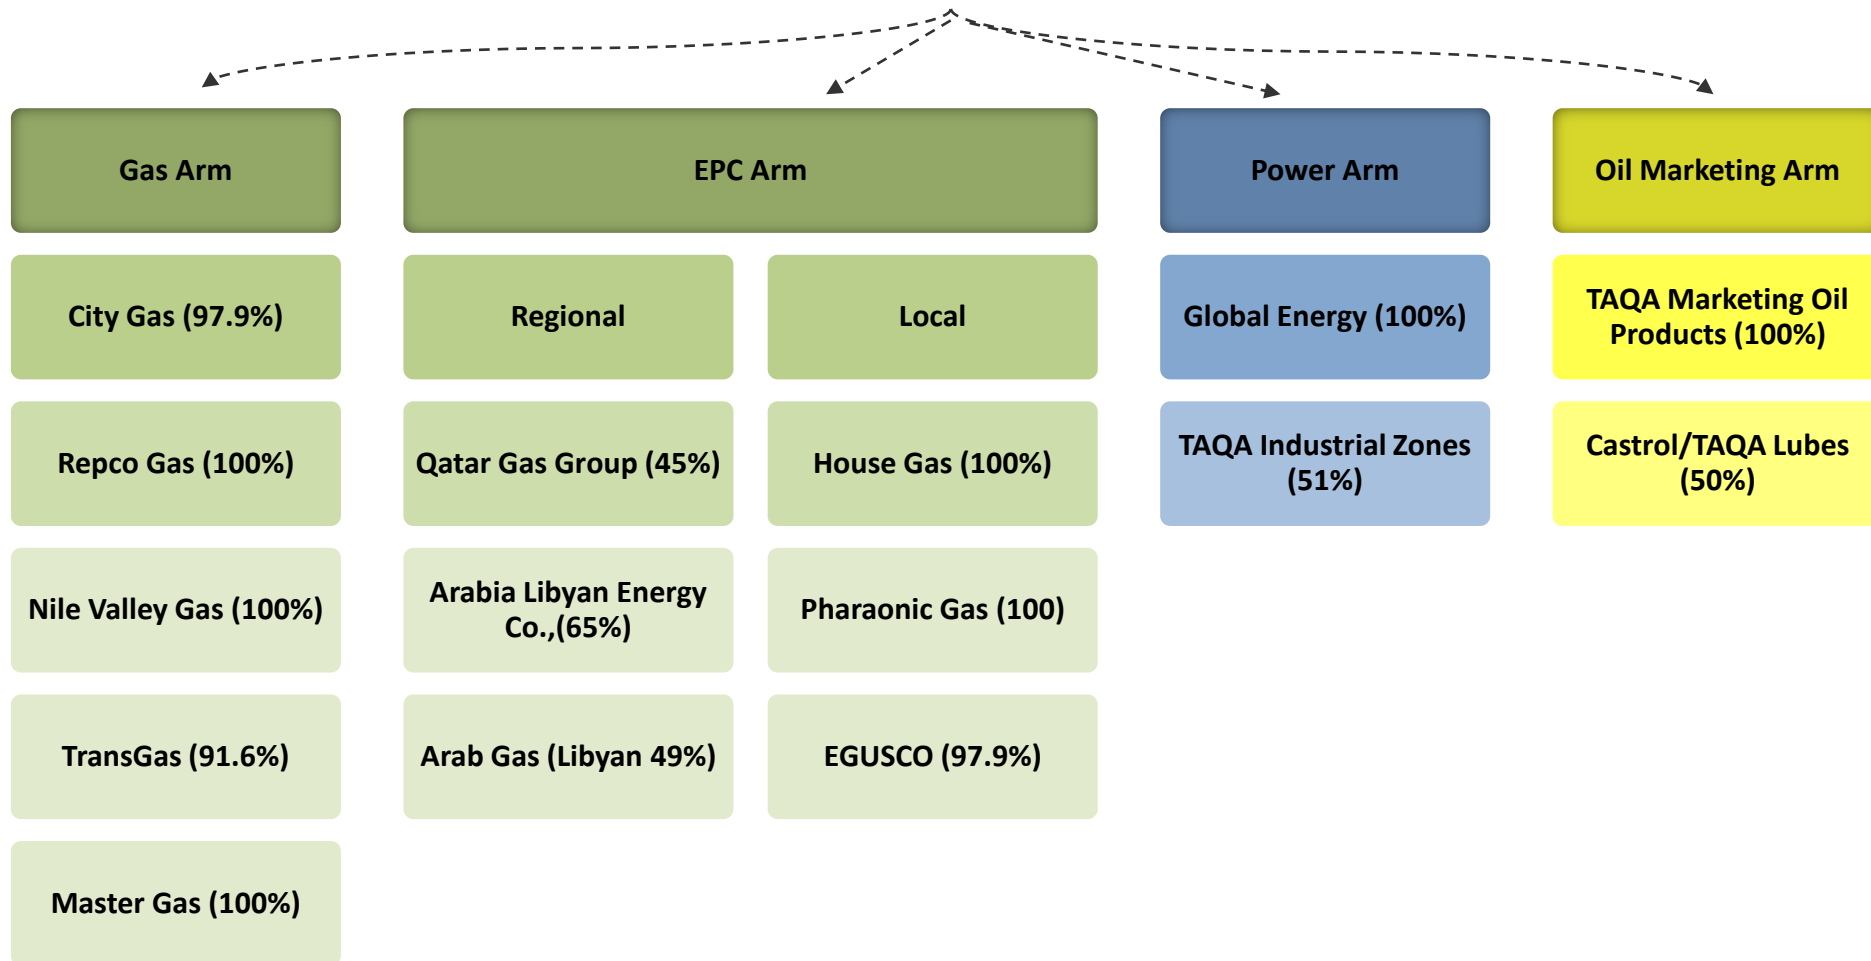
Gas Arm

City Gas (97.9%)

Repco Gas (100%)

Nile Valley Gas (100%)

TransGas (91.6%)

Master Gas (100%)

EPC Arm

Regional

Qatar Gas Group (45%)

Arabia Libyan Energy Co.,(65%)

Arab Gas (Libyan 49%)

Local

House Gas (100%)

Pharaonic Gas (100)

EGUSCO (97.9%)

Power Arm

Global Energy (100%)

TAQA Industrial Zones (51%)

Oil Marketing Arm

TAQA Marketing Oil Products (100%)

Castrol/TAQA Lubes (50%)